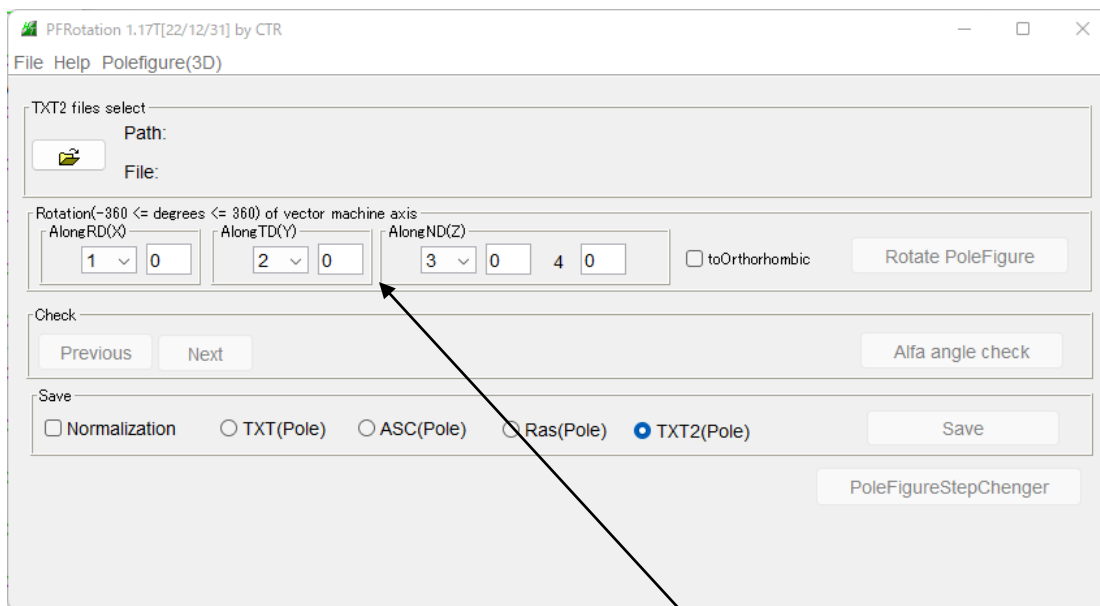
PFRotation 1.17T[22/12/31] by CTR

File Help Polefigure(3D)

TXT2 files select
Path:
File:

Rotation(-360 <= degrees <= 360) of vector machine axis
AlongRD(X)
1 0
AlongTD(Y)
2 0
AlongND(Z)
3 0
4 0
toOrthorhombic
Rotate PoleFigure

Check
Previous
Next
Alfa angle check

Save
Normalization
TXT(Pole)
ASC(Pole)
Ras(Pole)
TXT2(Pole)
Save

PoleFigureStepChenger